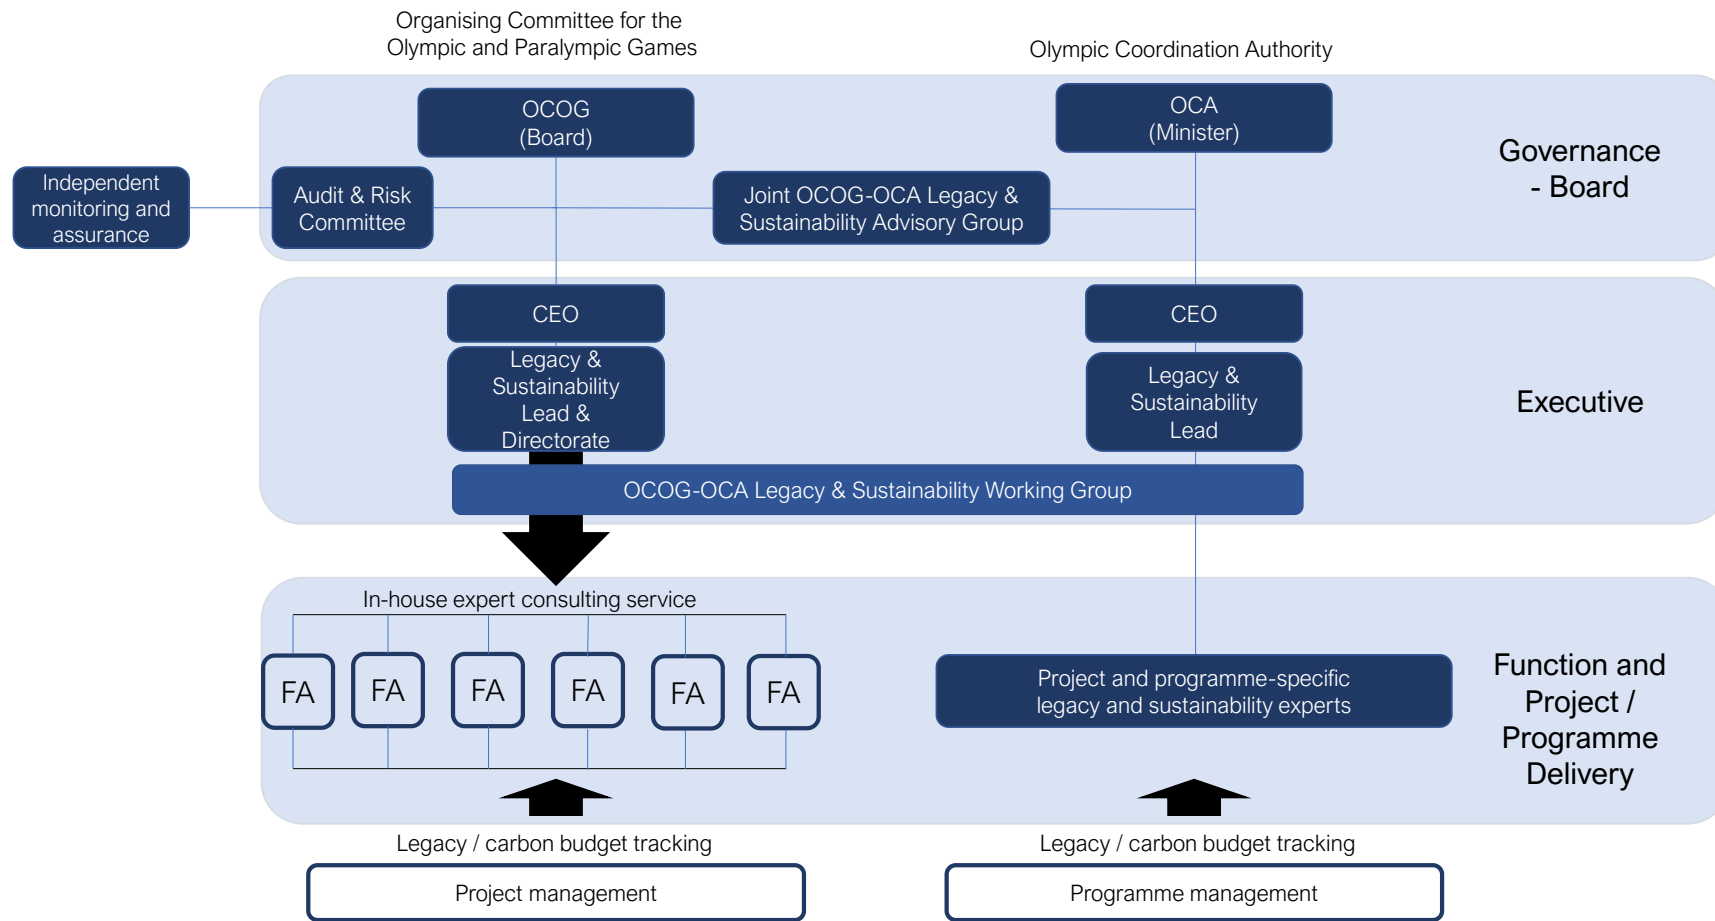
Organising Committee for the Olympic and Paralympic Games

Olympic Coordination Authority

OCOG (Board)

OCA (Minister)

Governance - Board

Independent monitoring and assurance

Audit & Risk Committee

Joint OCOG-OCA Legacy & Sustainability Advisory Group

CEO

CEO

Legacy & Sustainability Lead & Directorate

Legacy & Sustainability Lead

Executive

OCOG-OCA Legacy & Sustainability Working Group

In-house expert consulting service

FA

FA

FA

FA

FA

FA

Project and programme-specific legacy and sustainability experts

Function and Project / Programme Delivery

Legacy / carbon budget tracking

Legacy / carbon budget tracking

Project management

Programme management